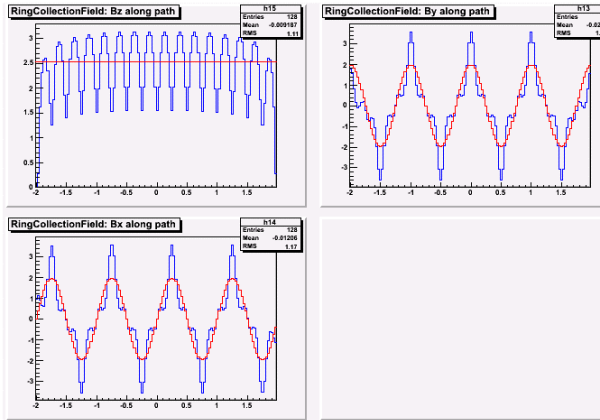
RingCollectionField: Bz along path

| h15 | |
|---|---|
| Entries | 128 |
| Mean | -0.009187 |
| RMS | 1.11 |

3
2.5
2
1.5
1
0.5
0
-2 -1.5 -1 -0.5 0 0.5 1 1.5

RingCollectionField: By along path

| h13 | |
|---|---|
| Entries | 1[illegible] |
| Mean | -0.0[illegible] |
| RMS | 1.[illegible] |

3
2
1
0
-1
-2
-3
-2 -1.5 -1 -0.5 0 0.5 1 1.5

RingCollectionField: Bx along path

| h14 | |
|---|---|
| Entries | 128 |
| Mean | -0.01206 |
| RMS | 1.17 |

3
2
1
0
-1
-2
-3
-2 -1.5 -1 -0.5 0 0.5 1 1.5